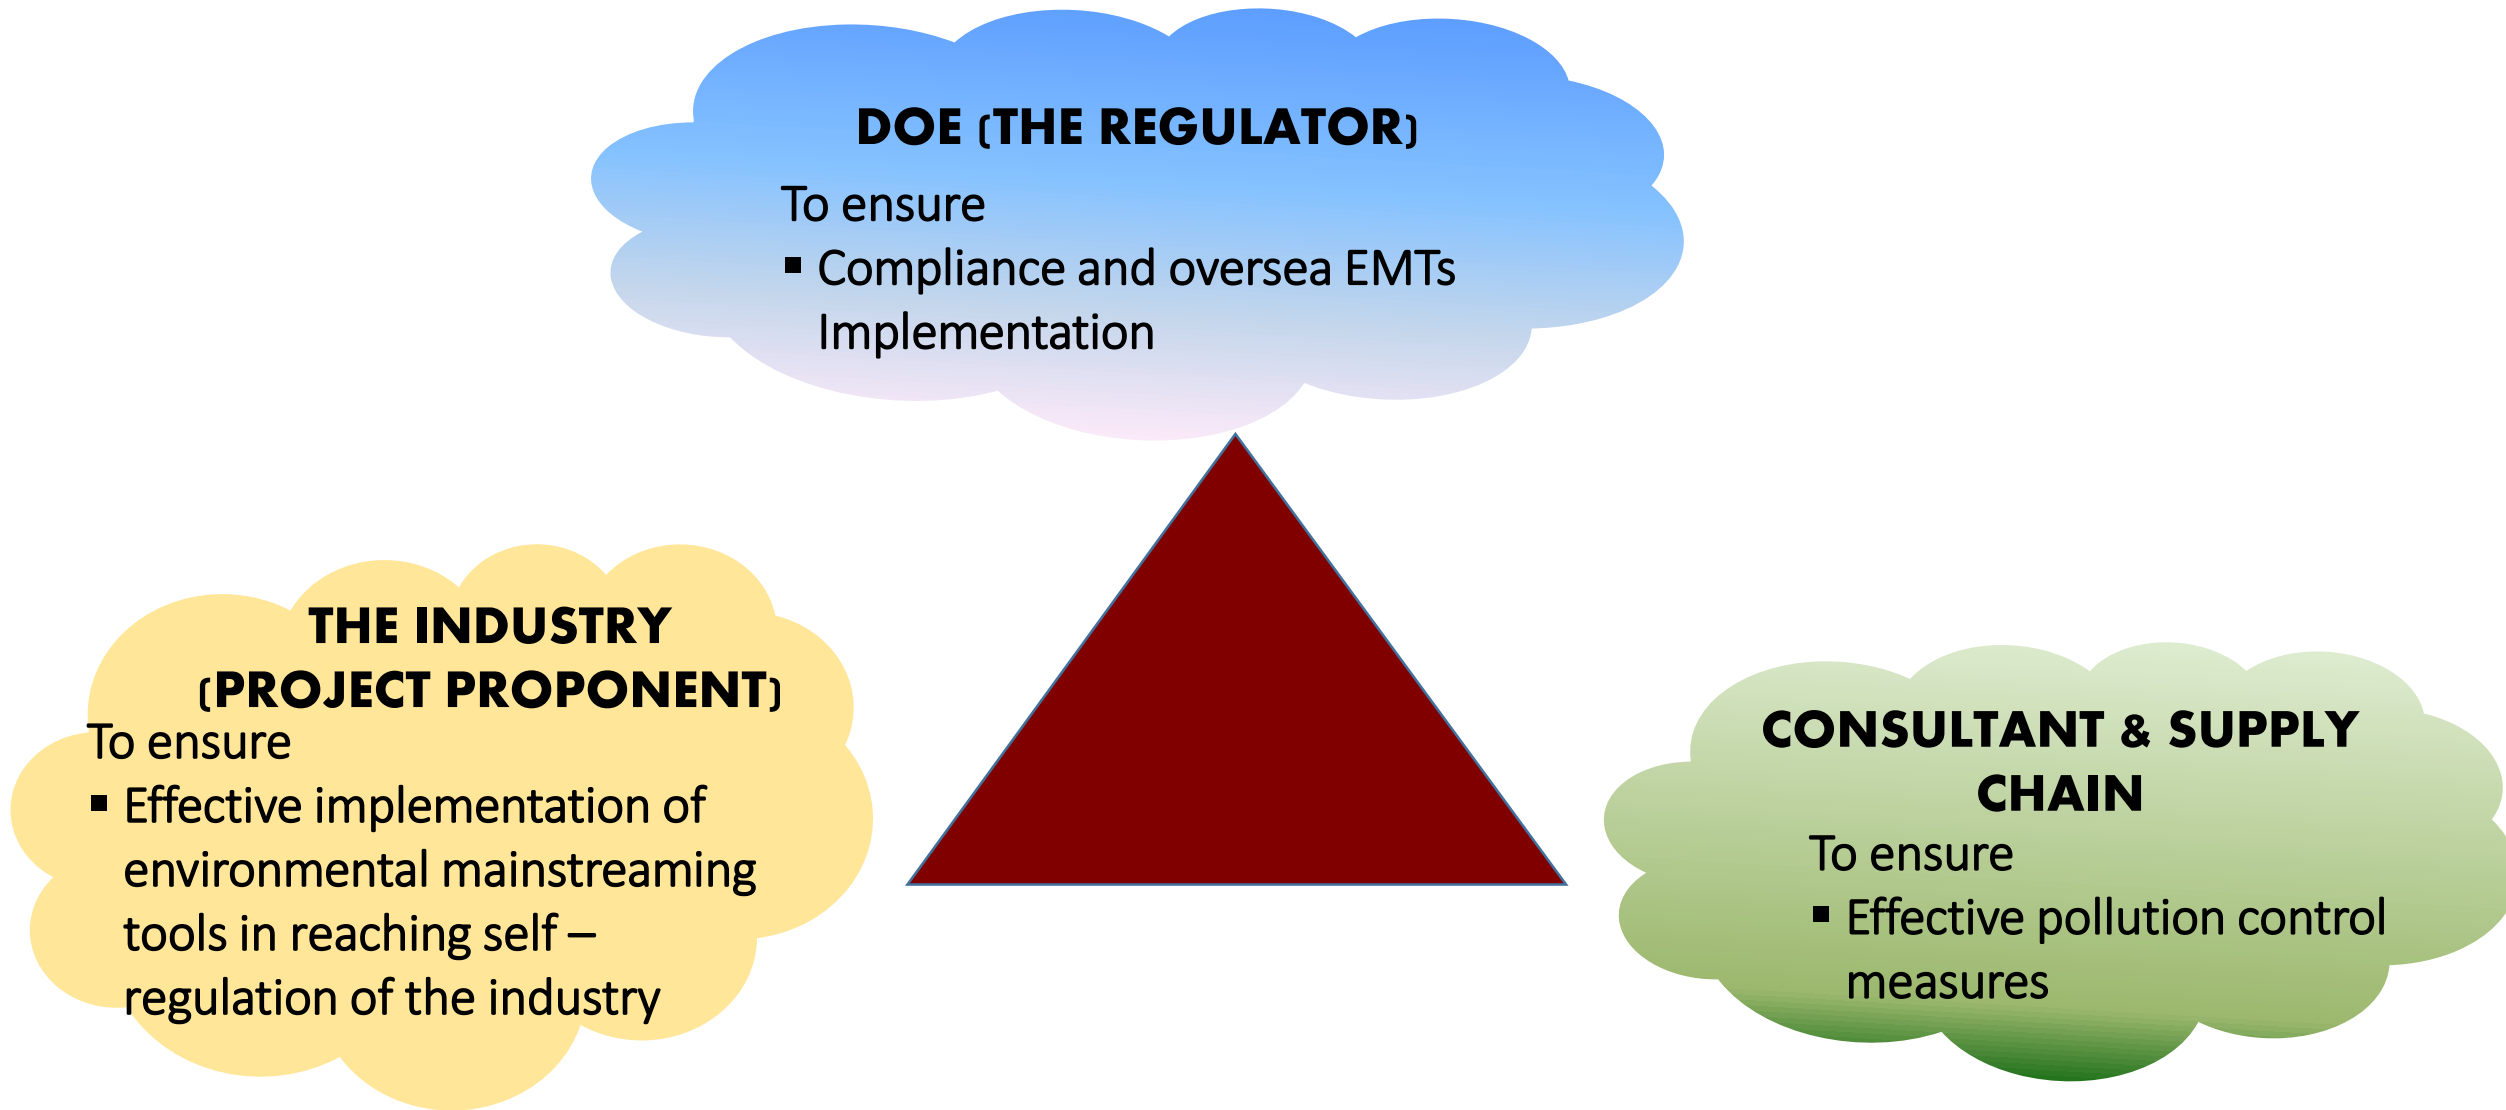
DOE (THE REGULATOR)

To ensure

- Compliance and oversea EMTs Implementation

THE INDUSTRY (PROJECT PROPONENT)

To ensure

- Effective implementation of environmental mainstreaming tools in reaching self – regulation of the industry

CONSULTANT & SUPPLY CHAIN

To ensure

- Effective pollution control measures